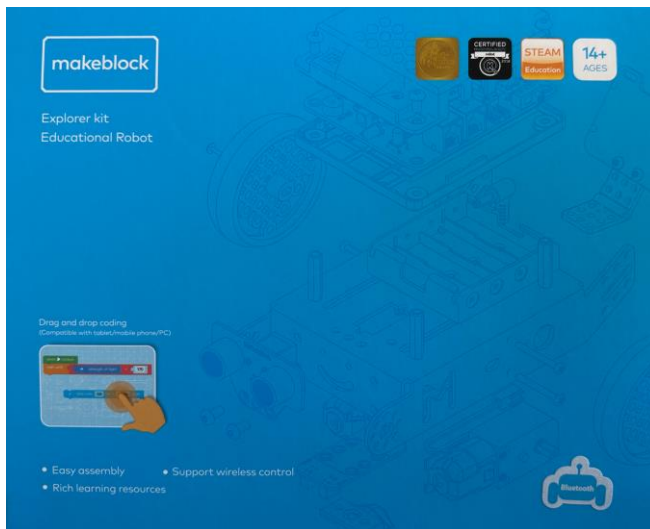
makeblock

Explorer kit
Educational Robot

CERTIFIED

STEAM
Education

14+
AGES

Drag and drop coding
(Compatible with tablet/mobile phone/PC)

• Easy assembly
• Support wireless control
• Rich learning resources

Bluetooth